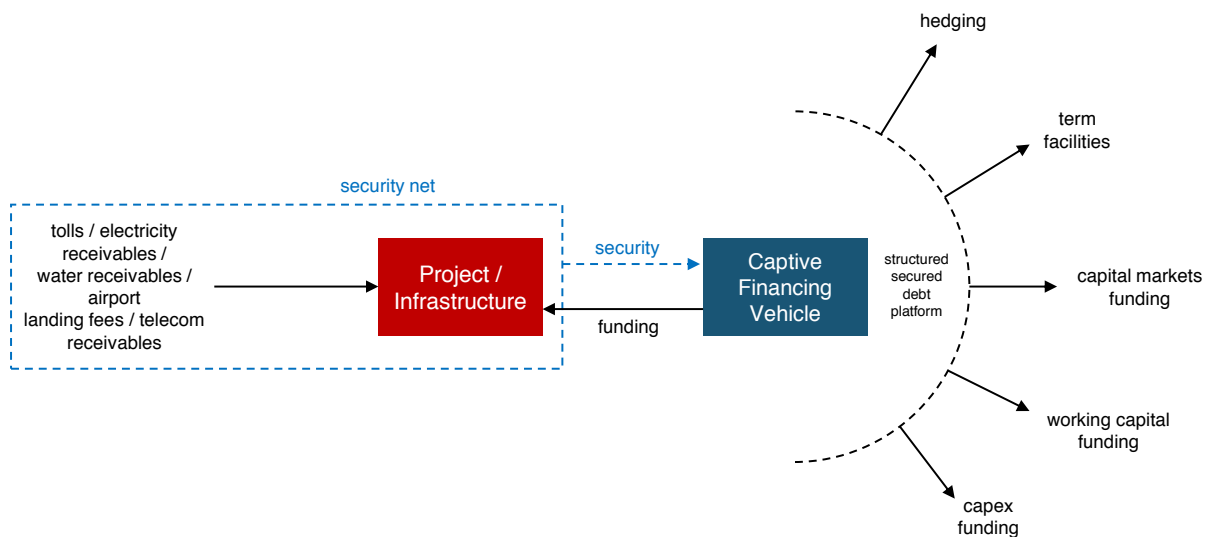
hedging

term facilities

security net

tolls / electricity receivables / water receivables / airport landing fees / telecom receivables

Project / Infrastructure

security

funding

Captive Financing Vehicle

structured secured debt platform

capital markets funding

working capital funding

capex funding